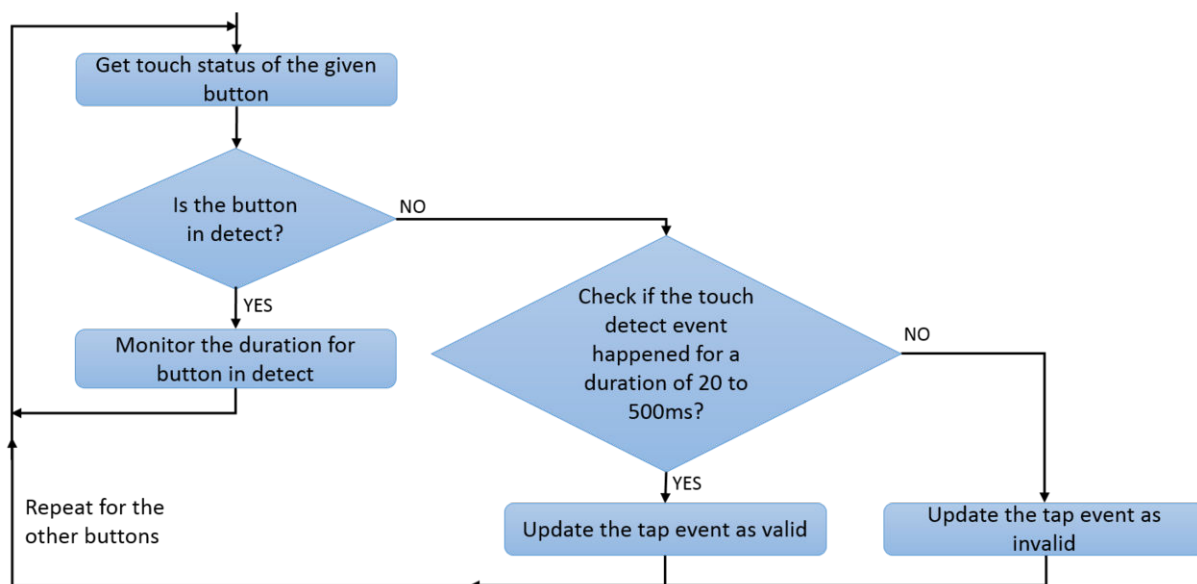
Get touch status of the given button

Is the button in detect?

NO

YES

Monitor the duration for button in detect

Check if the touch detect event happened for a duration of 20 to 500ms?

NO

YES

Repeat for the other buttons

Update the tap event as valid

Update the tap event as invalid